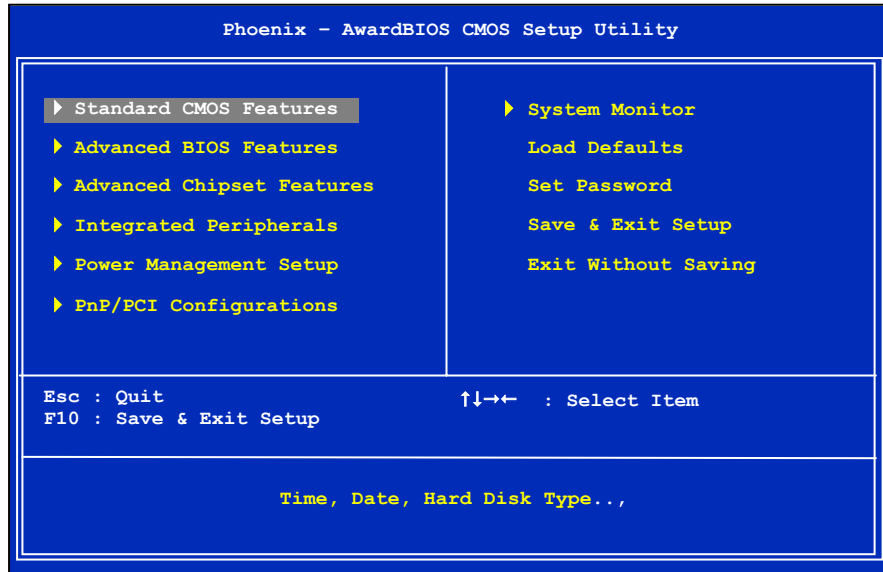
Phoenix – AwardBIOS CMOS Setup Utility

Standard CMOS Features
Advanced BIOS Features
Advanced Chipset Features
Integrated Peripherals
Power Management Setup
PnP/PCI Configurations

System Monitor
Load Defaults
Set Password
Save & Exit Setup
Exit Without Saving

Esc : Quit
F10 : Save & Exit Setup

↑↓→← : Select Item

Time, Date, Hard Disk Type..,